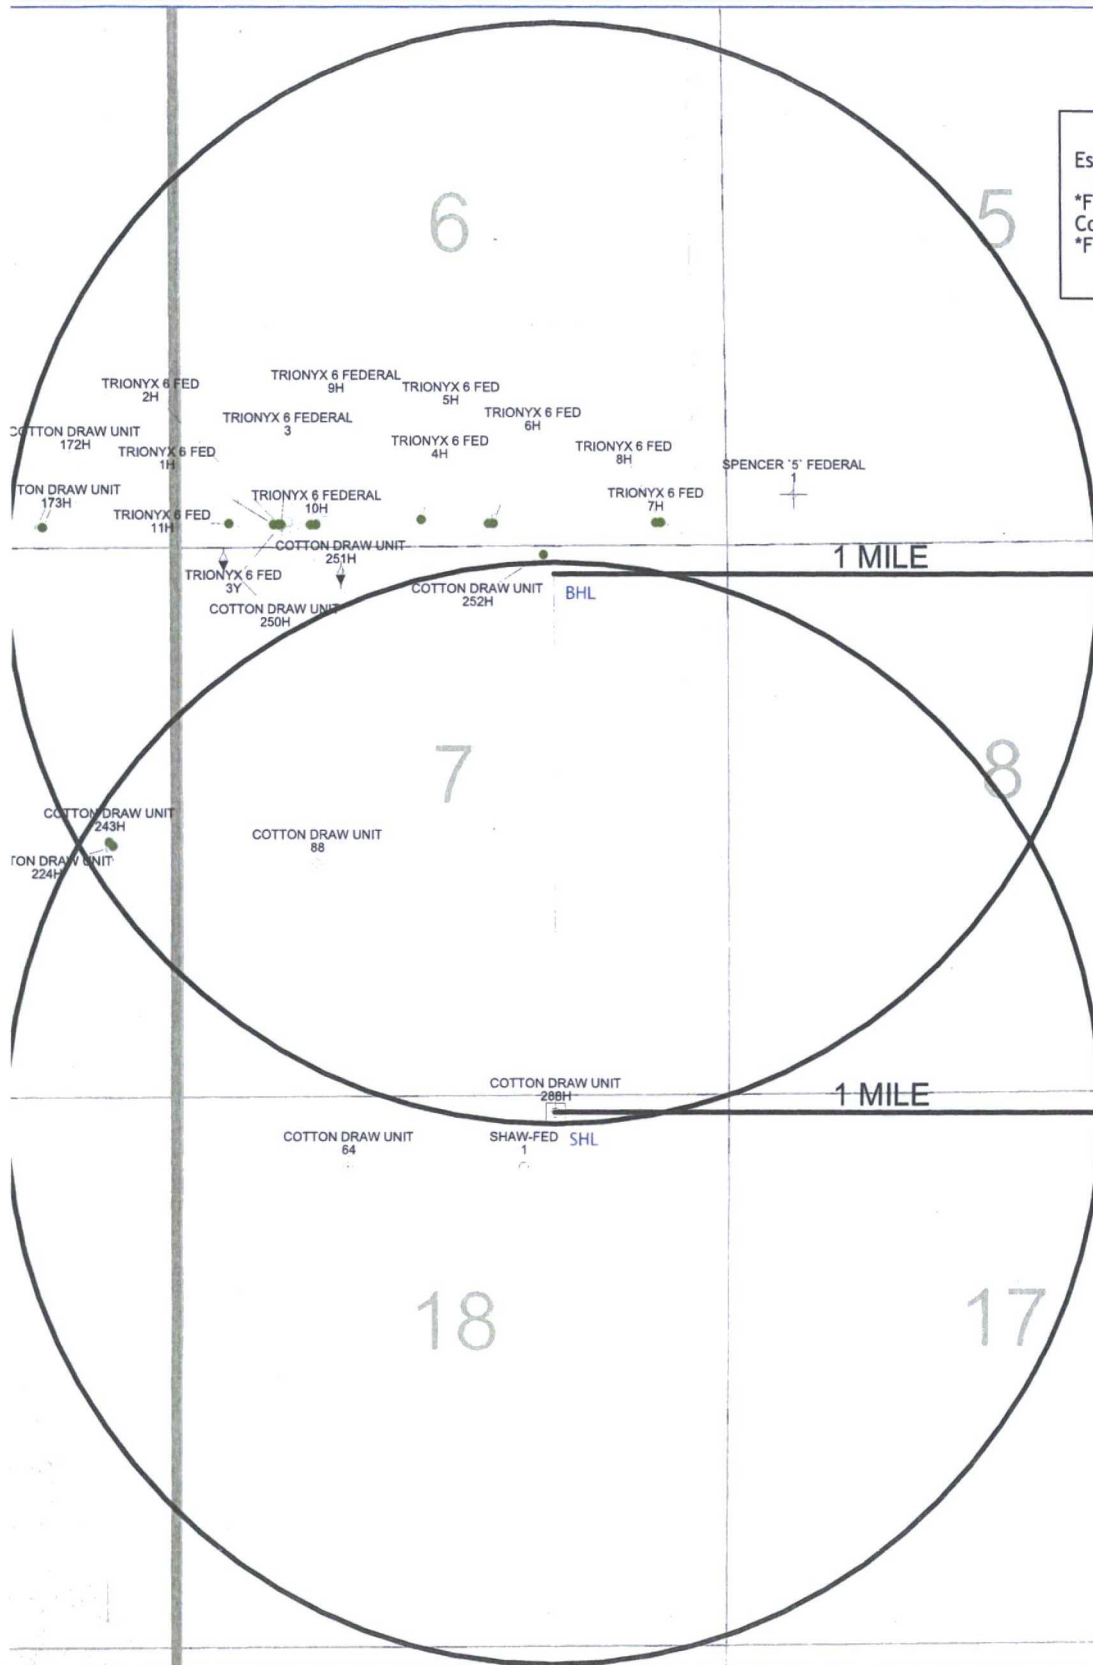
Es

*F
Co
*F

6

5

TRIONYX 6 FED
2H

TRIONYX 6 FEDERAL
9H

TRIONYX 6 FED
5H

TRIONYX 6 FEDERAL
3

TRIONYX 6 FED
6H

COTTON DRAW UNIT
172H

TRIONYX 6 FED
1H

TRIONYX 6 FED
4H

TRIONYX 6 FED
8H

SPENCER '5' FEDERAL
1

TON DRAW UNIT
173H

TRIONYX 6 FEDERAL
10H

TRIONYX 6 FED
7H

TRIONYX 6 FED
11H

COTTON DRAW UNIT
251H

1 MILE

TRIONYX 6 FED
3Y

COTTON DRAW UNIT
252H

BHL

COTTON DRAW UNIT
250H

7

8

COTTON DRAW UNIT
243H

COTTON DRAW UNIT
88

TON DRAW UNIT
224H

COTTON DRAW UNIT
288H

1 MILE

COTTON DRAW UNIT
64

SHAW-FED
1

SHL

18

17